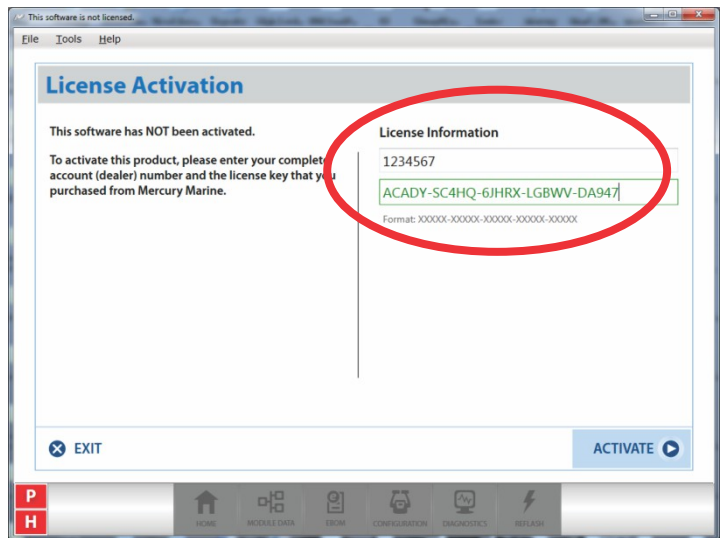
This software is not licensed.

File Tools Help

License Activation

This software has NOT been activated.

To activate this product, please enter your complete account (dealer) number and the license key that you purchased from Mercury Marine.

License Information

1234567

ACADY-SC4HQ-6JHRX-LGBWV-DA947

Format: XXXXX-XXXXX-XXXXX-XXXXX-XXXXX

EXIT

ACTIVATE

P

H

HOME MODULE DATA EEOM CONFIGURATION DIAGNOSTICS REFLASH